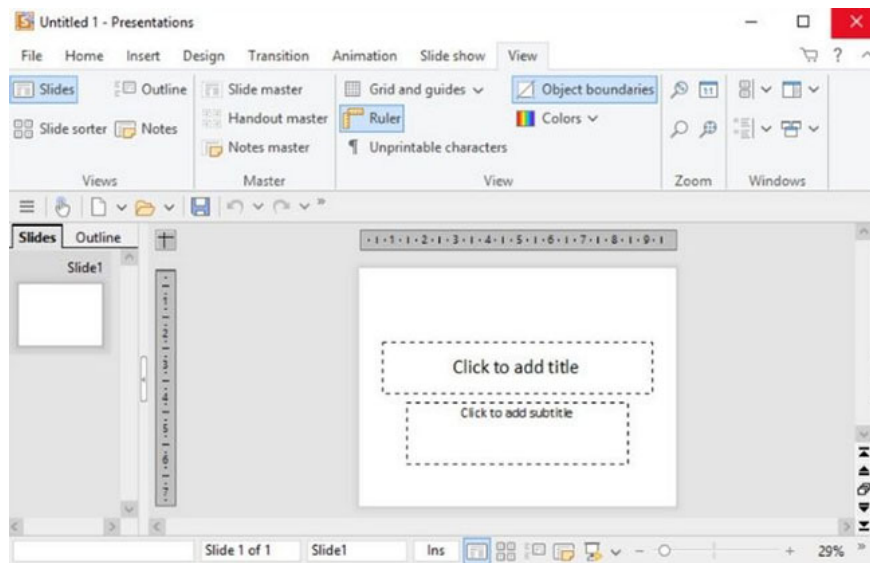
Untitled 1 - Presentations

File Home Insert Design Transition Animation Slide show View

Slides
Outline
Slide sorter
Notes
Views

Slide master
Handout master
Notes master
Master

Grid and guides
Ruler
Unprintable characters
Object boundaries
Colors
View

Zoom

Windows

Slides Outline

Slide1

·1·1·1·2·1·3·1·4·1·5·1·6·1·7·1·8·1·9·1

Click to add title

Click to add subtitle

Slide 1 of 1 Slide1 Ins 29%